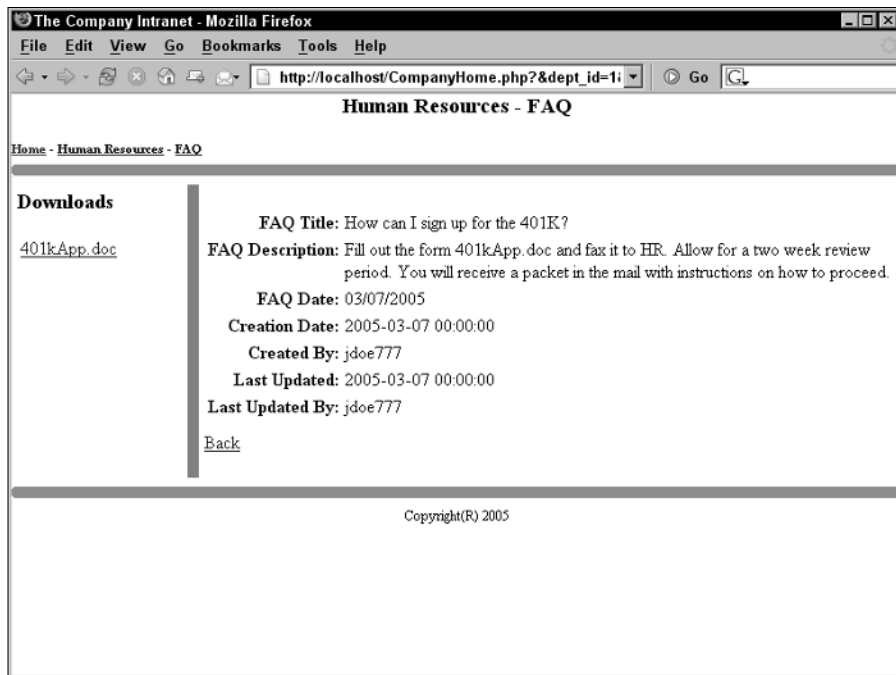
The Company Intranet - Mozilla Firefox

File Edit View Go Bookmarks Tools Help

http://localhost/CompanyHome.php?&dept_id=1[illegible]

Go

Human Resources - FAQ

Home - Human Resources - FAQ

Downloads

401kApp.doc

| | |
|---|---|
| FAQ Title: | How can I sign up for the 401K? |
| FAQ Description: | Fill out the form 401kApp.doc and fax it to HR. Allow for a two week review period. You will receive a packet in the mail with instructions on how to proceed. |
| FAQ Date: | 03/07/2005 |
| Creation Date: | 2005-03-07 00:00:00 |
| Created By: | jdoe777 |
| Last Updated: | 2005-03-07 00:00:00 |
| Last Updated By: | jdoe777 |

Back

Copyright(R) 2005